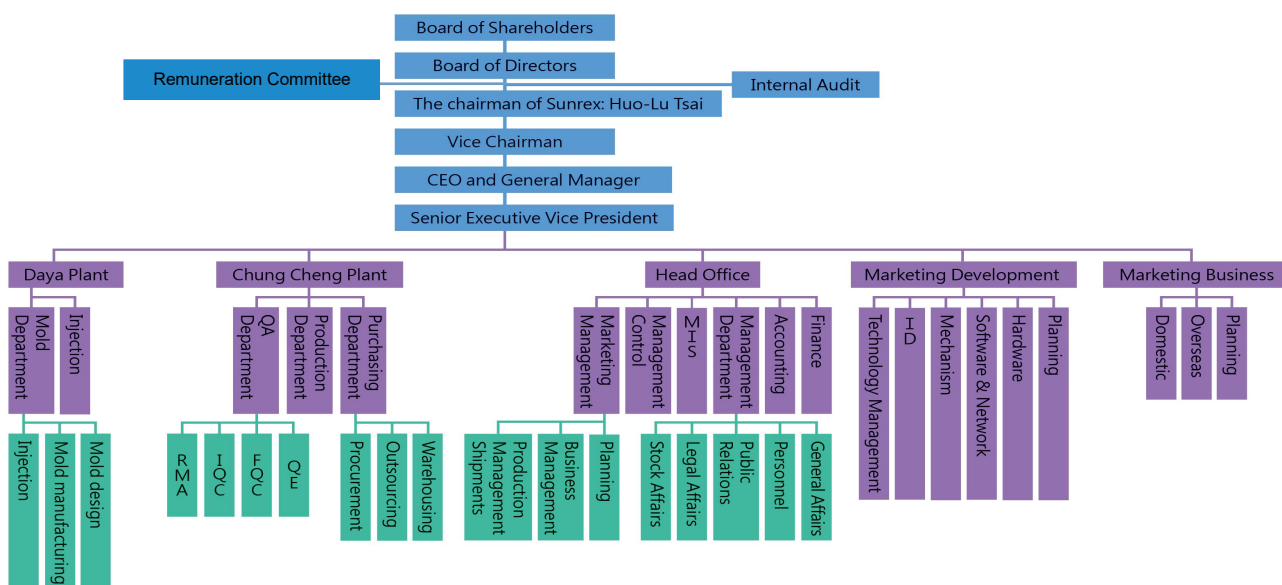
Board of Shareholders
Board of Directors
Remuneration Committee
Internal Audit
The chairman of Sunrex: Huo-Lu Tsai
Vice Chairman
CEO and General Manager
Senior Executive Vice President

Daya Plant
Mold Department
Injection
Injection
Mold manufacturing
Mold design

Chung Cheng Plant
QA Department
Production Department
Purchasing Department
RMA
IQC
FQC
QE
Procurement
Outsourcing
Warehousing

Head Office
Marketing Management
Management Control
MIS
Management Department
Accounting
Finance
Production Management Shipments
Business Management
Planning
Stock Affairs
Legal Affairs
Public Relations
Personnel
General Affairs

Marketing Development
Technology Management
ID
Mechanism
Software & Network
Hardware
Planning

Marketing Business
Domestic
Overseas
Planning